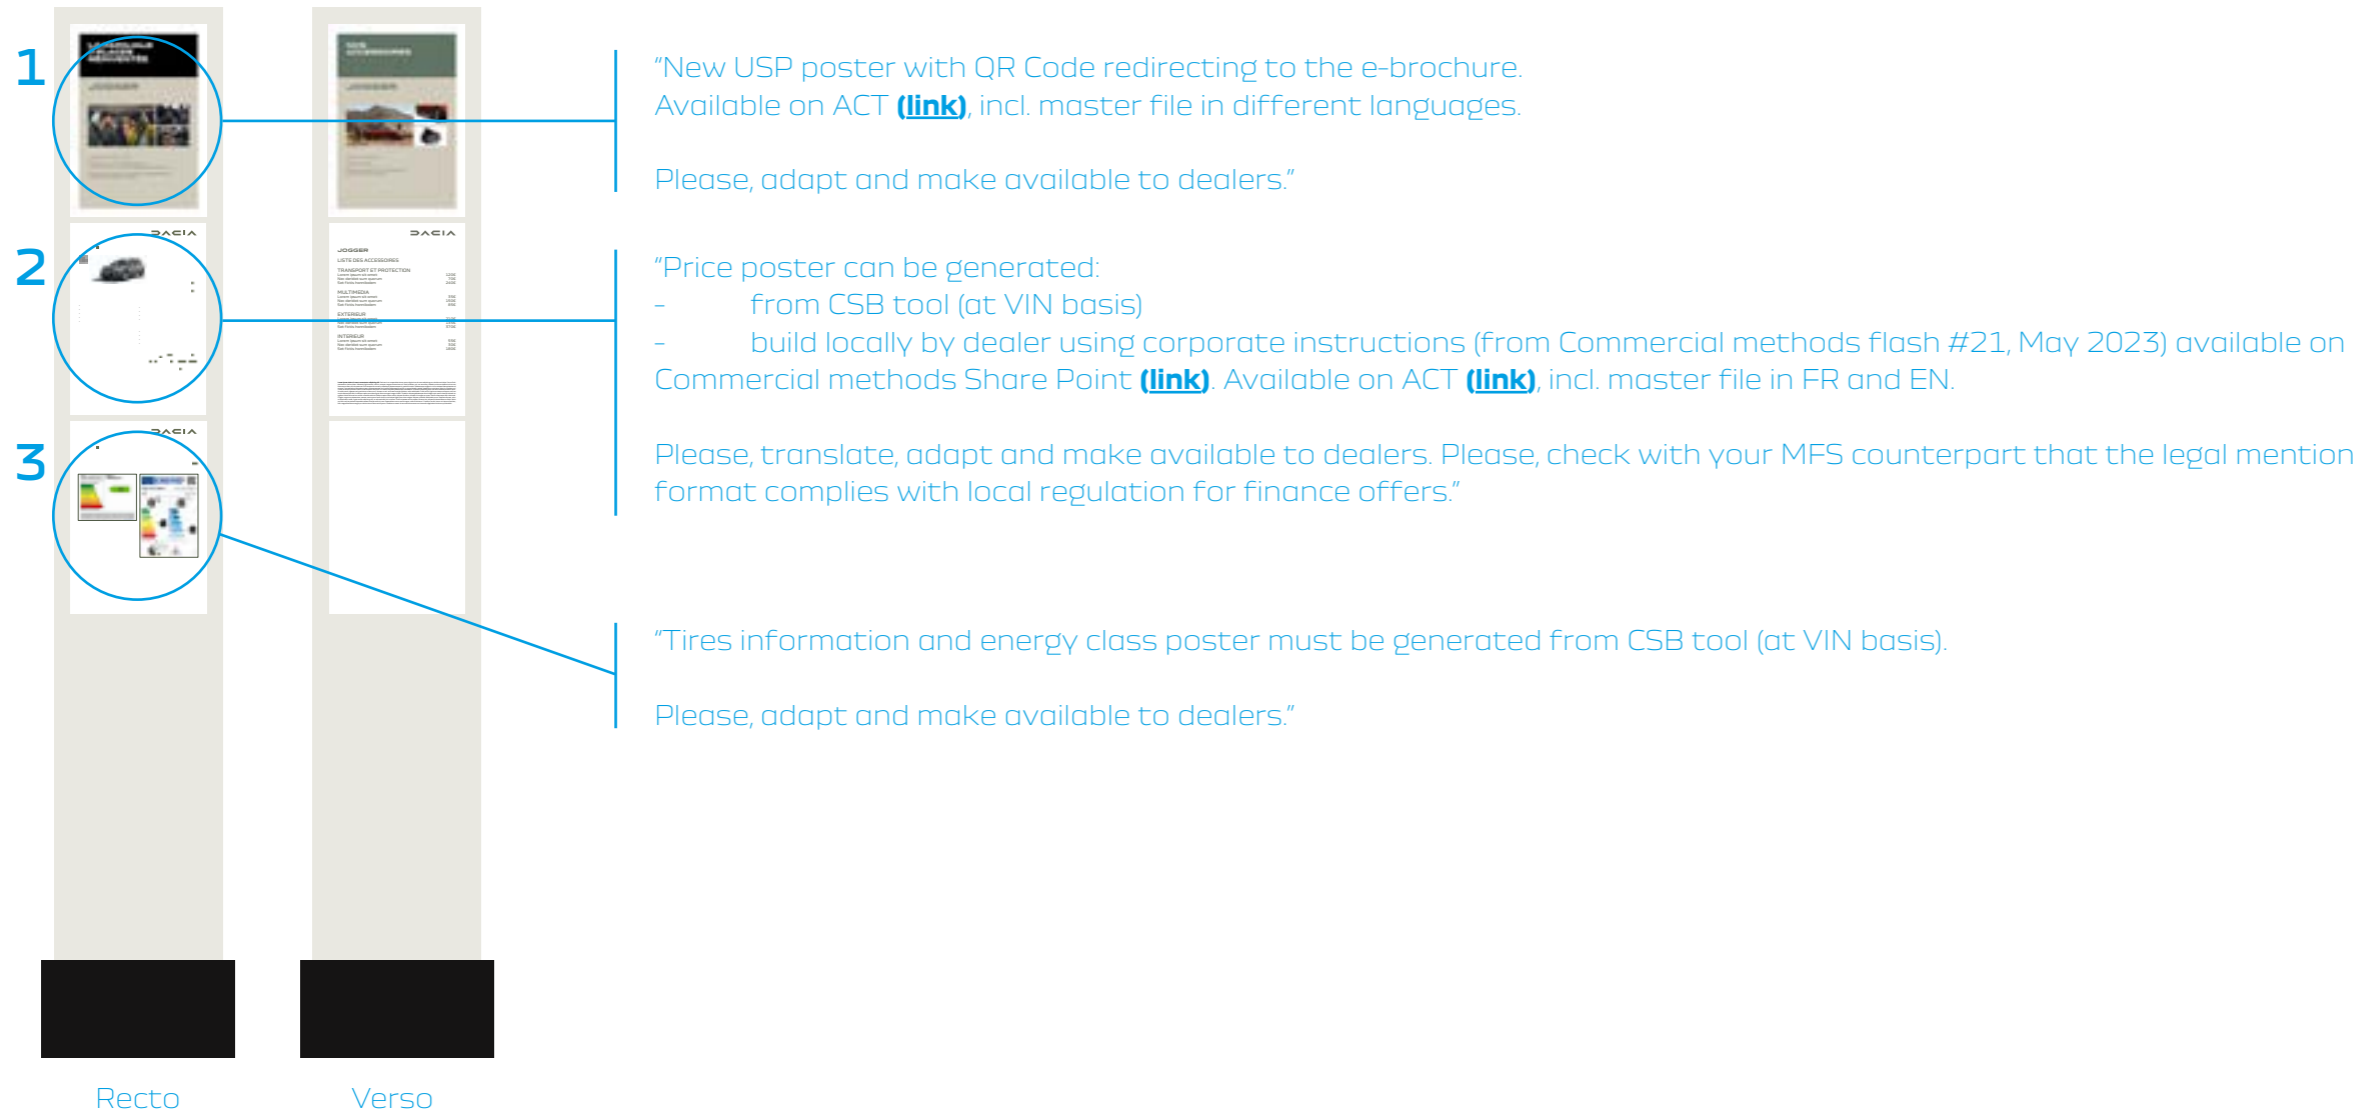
1

2

3

DACIA

JOGGER

LISTE DES ACCESSOIRES

TRANSPORT ET PROTECTION

MULTIMEDIA

EXTERIEUR

INTERIEUR

DACIA

DACIA

Recto

Verso

"New USP poster with QR Code redirecting to the e-brochure. Available on ACT **(link)**, incl. master file in different languages.

Please, adapt and make available to dealers."

"Price poster can be generated:
- from CSB tool (at VIN basis)
- build locally by dealer using corporate instructions (from Commercial methods flash #21, May 2023) available on Commercial methods Share Point **(link)**. Available on ACT **(link)**, incl. master file in FR and EN.

Please, translate, adapt and make available to dealers. Please, check with your MFS counterpart that the legal mention format complies with local regulation for finance offers."

"Tires information and energy class poster must be generated from CSB tool (at VIN basis).

Please, adapt and make available to dealers."